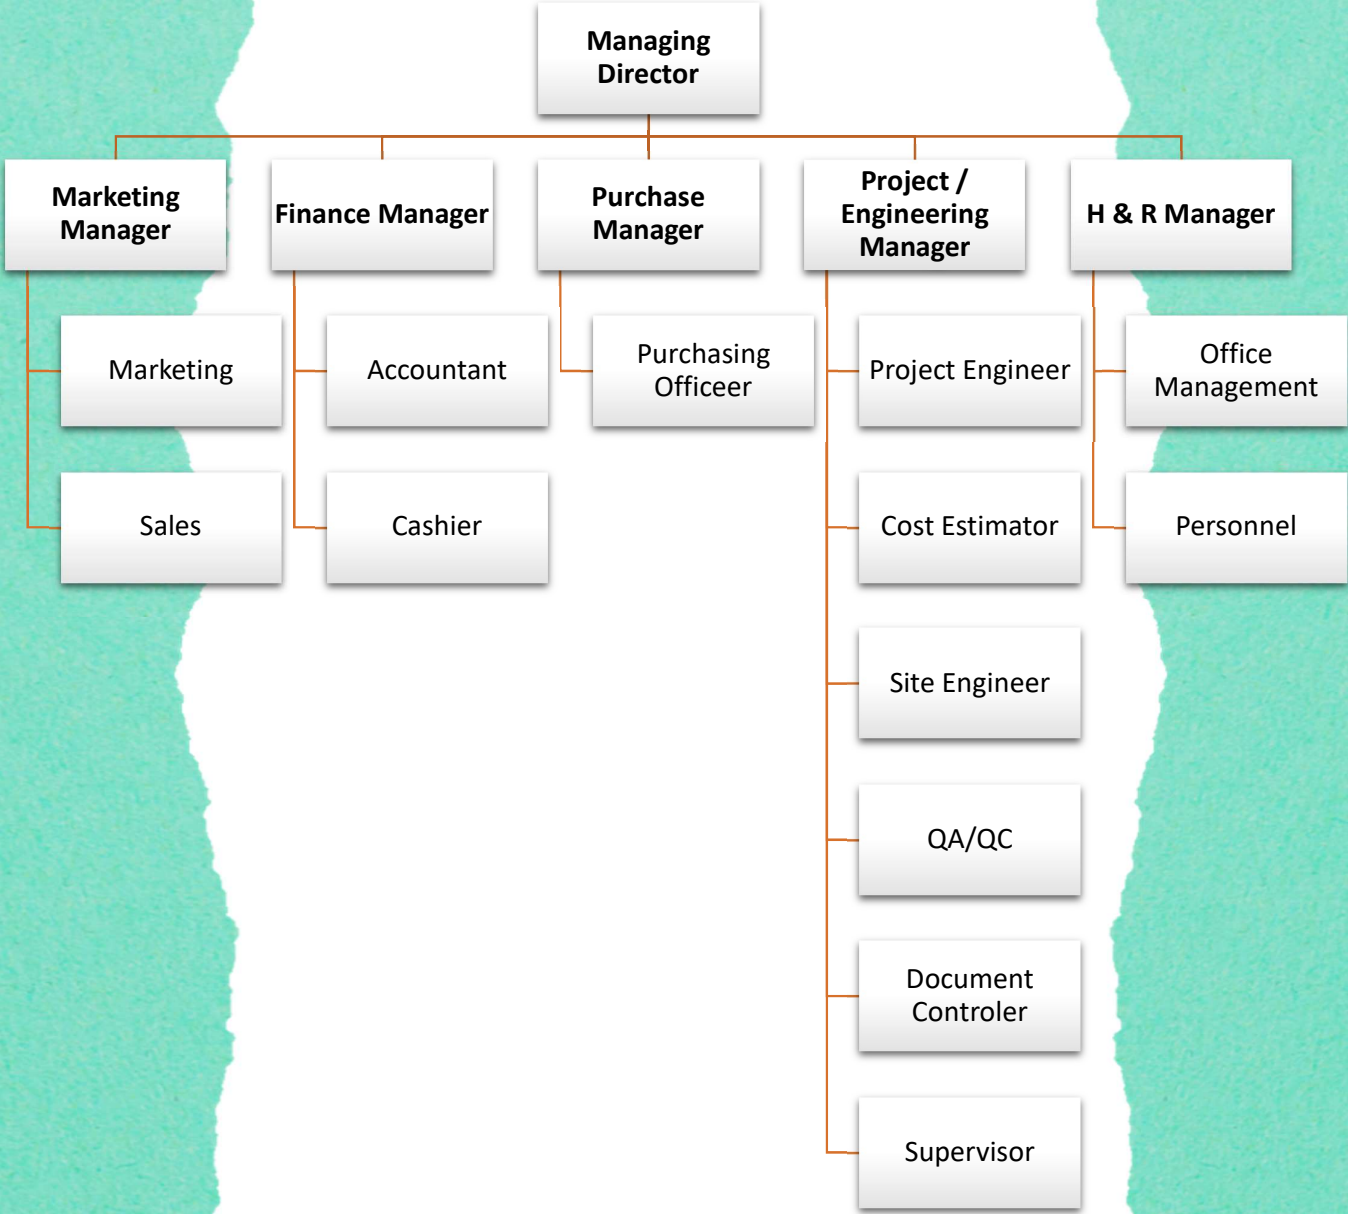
Managing Director

Marketing Manager

Finance Manager

Purchase Manager

Project / Engineering Manager

H & R Manager

Marketing

Sales

Accountant

Cashier

Purchasing Officeer

Project Engineer

Cost Estimator

Site Engineer

QA/QC

Document Controler

Supervisor

Office Management

Personnel